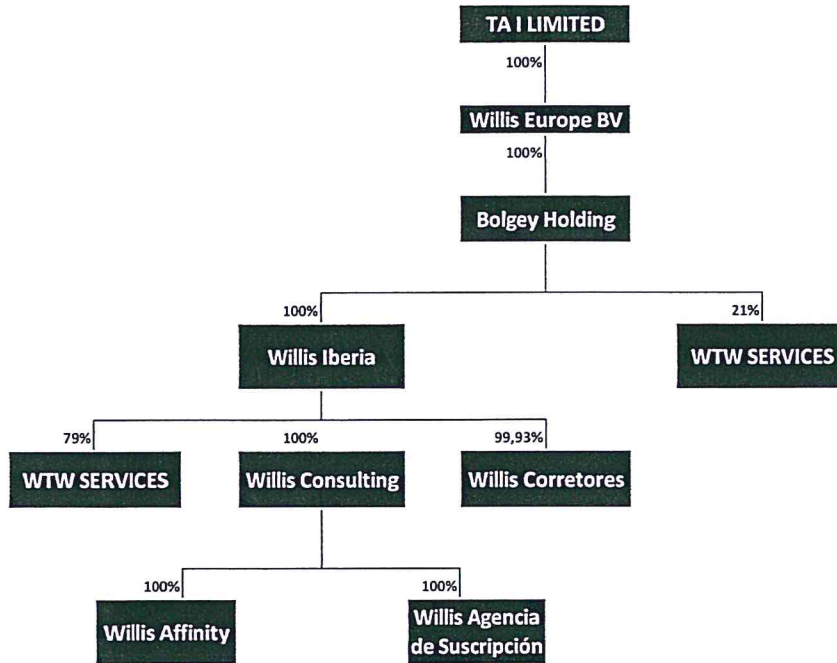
TA I LIMITED

100%

Willis Europe BV

100%

Bolgey Holding

100%

Willis Iberia

21%

WTW SERVICES

79%

WTW SERVICES

100%

Willis Consulting

99,93%

Willis Corretores

100%

Willis Affinity

100%

Willis Agencia de Suscripción